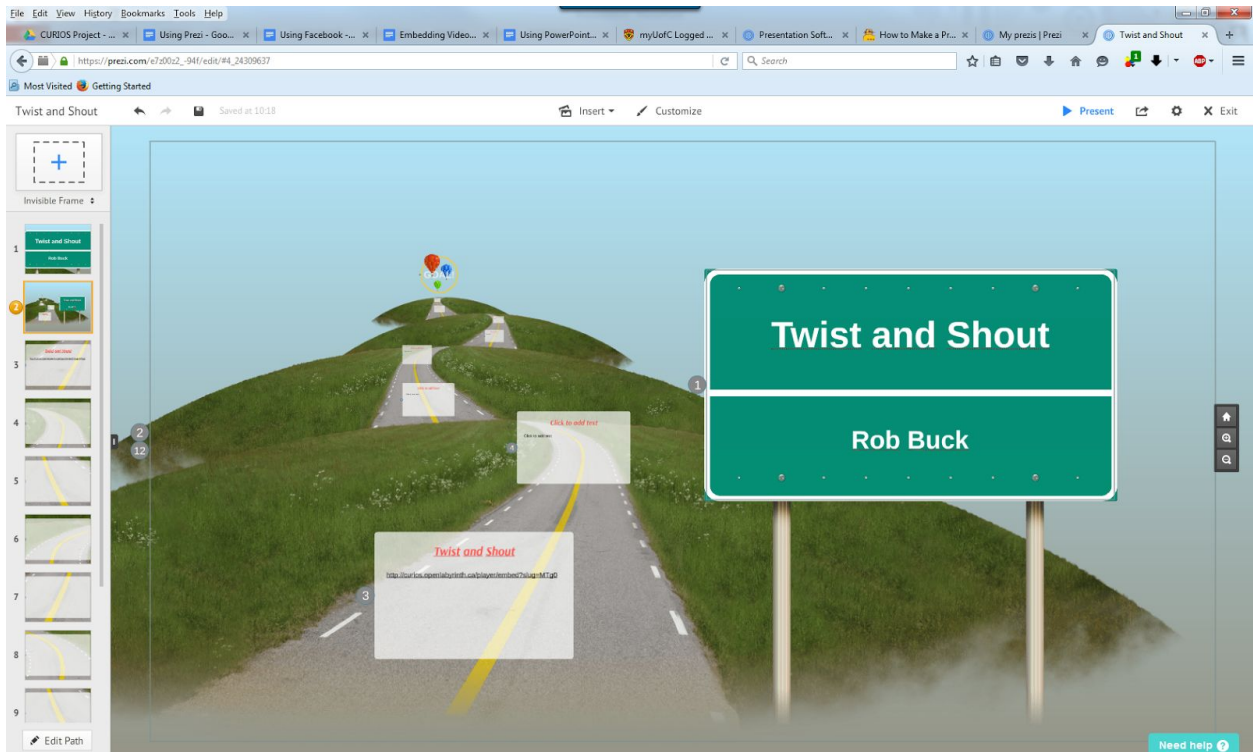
File Edit View History Bookmarks Tools Help

CURIOS Project - ... × | Using Prezi - Goo... × | Using Facebook -... × | Embedding Video... × | Using PowerPoint... × | myUofC Logged ... × | Presentation Soft... × | How to Make a Pr... × | My prezis | Prezi × | Twist and Shout × | +

https://prezi.com/e7z00z2_-94f/edit/#4_24309637

Search

Most Visited Getting Started

Twist and Shout Saved at 10:18 Insert Customize Present Exit

Invisible Frame

1 Twist and Shout Rob Buck

2

3

4

5

6

7

8

9

Edit Path

Twist and Shout

Rob Buck

1

2

12

Click to add text

4

Twist and Shout

http://curios.openlabyrinth.ca/player/embed?slug=MTg0

3

Need help